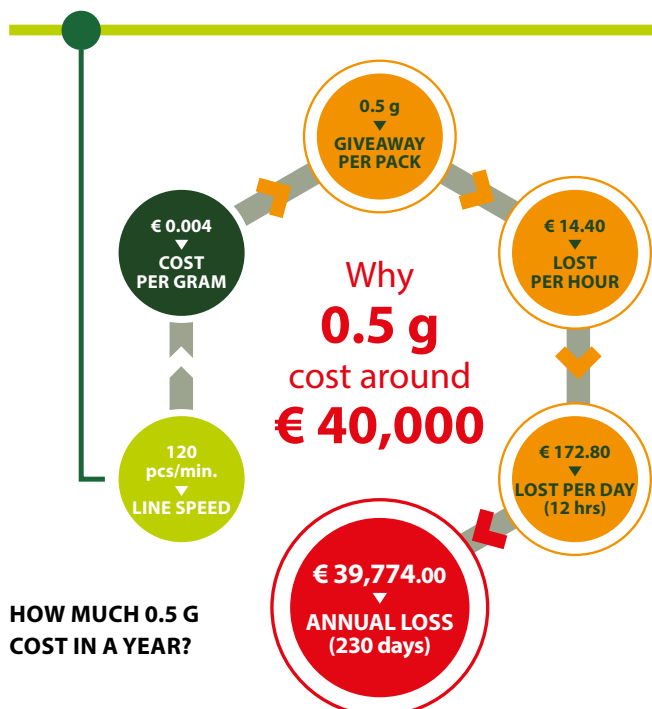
Why
0.5 g
cost around
€ 40,000

0.5 g
▼
GIVEAWAY
PER PACK

€ 14.40
▼
LOST
PER HOUR

€ 172.80
▼
LOST PER DAY
(12 hrs)

€ 39,774.00
▼
ANNUAL LOSS
(230 days)

120
pcs/min.
▼
LINE SPEED

€ 0.004
▼
COST
PER GRAM

HOW MUCH 0.5 G
COST IN A YEAR?